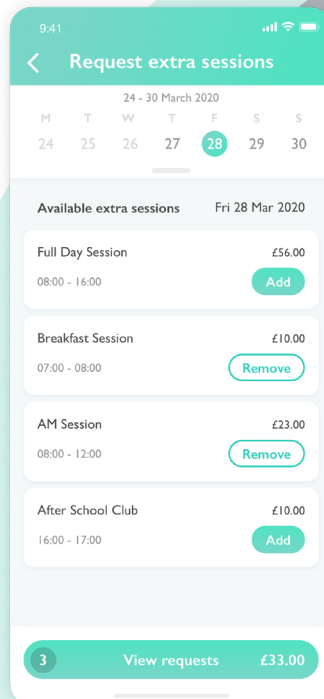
9:41

Request extra sessions

24 - 30 March 2020

| M | T | W | T | F | S | S |
|---|---|---|---|---|---|---|
| 24 | 25 | 26 | 27 | 28 | 29 | 30 |

Available extra sessions Fri 28 Mar 2020

Full Day Session £56.00
08:00 - 16:00
Add

Breakfast Session £10.00
07:00 - 08:00
Remove

AM Session £23.00
08:00 - 12:00
Remove

After School Club £10.00
16:00 - 17:00
Add

3 View requests £33.00